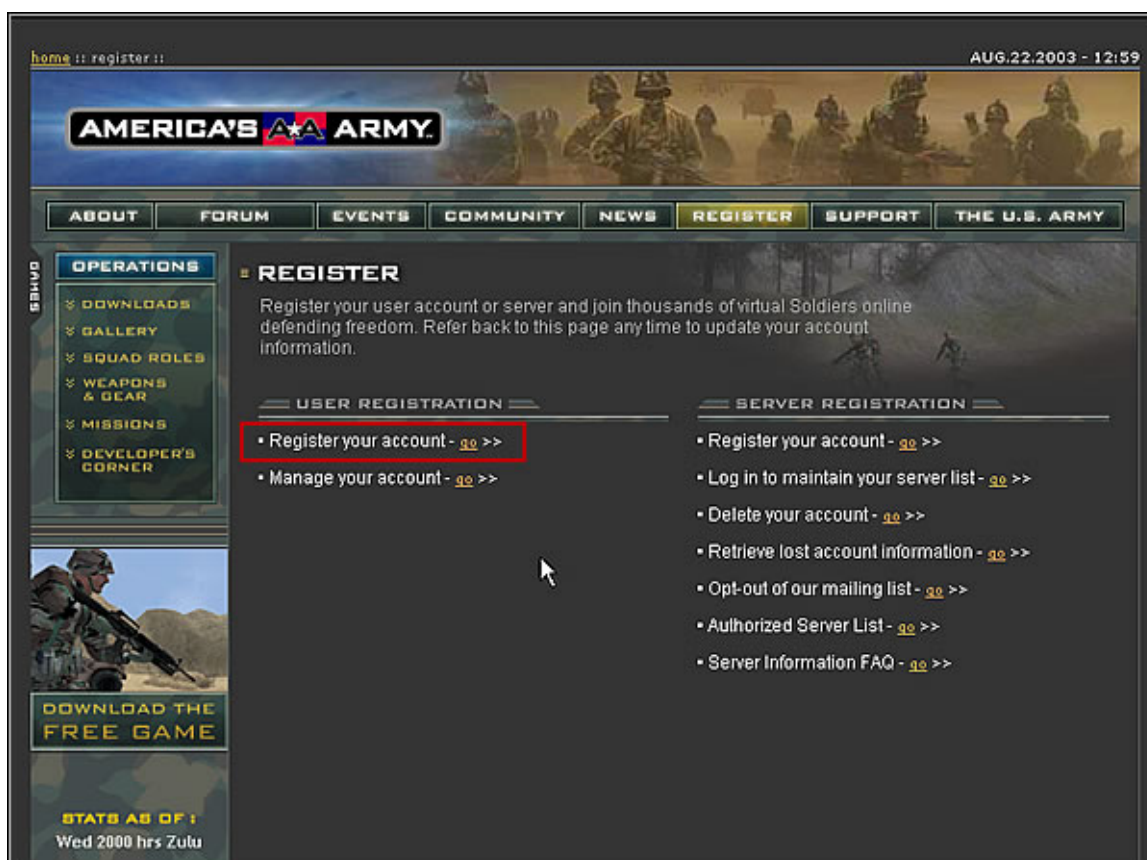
home :: register ::

AUG.22.2003 - 12:59

AMERICA'S ARMY

ABOUT FORUM EVENTS COMMUNITY NEWS REGISTER SUPPORT THE U.S. ARMY

GAMES

OPERATIONS

DOWNLOADS
GALLERY
SQUAD ROLES
WEAPONS & GEAR
MISSIONS
DEVELOPER'S CORNER

DOWNLOAD THE FREE GAME

STATS AS OF :
Wed 2000 hrs Zulu

REGISTER

Register your user account or server and join thousands of virtual Soldiers online defending freedom. Refer back to this page any time to update your account information.

USER REGISTRATION

• Register your account - go >>
• Manage your account - go >>

SERVER REGISTRATION

• Register your account - go >>
• Log in to maintain your server list - go >>
• Delete your account - go >>
• Retrieve lost account information - go >>
• Opt-out of our mailing list - go >>
• Authorized Server List - go >>
• Server Information FAQ - go >>